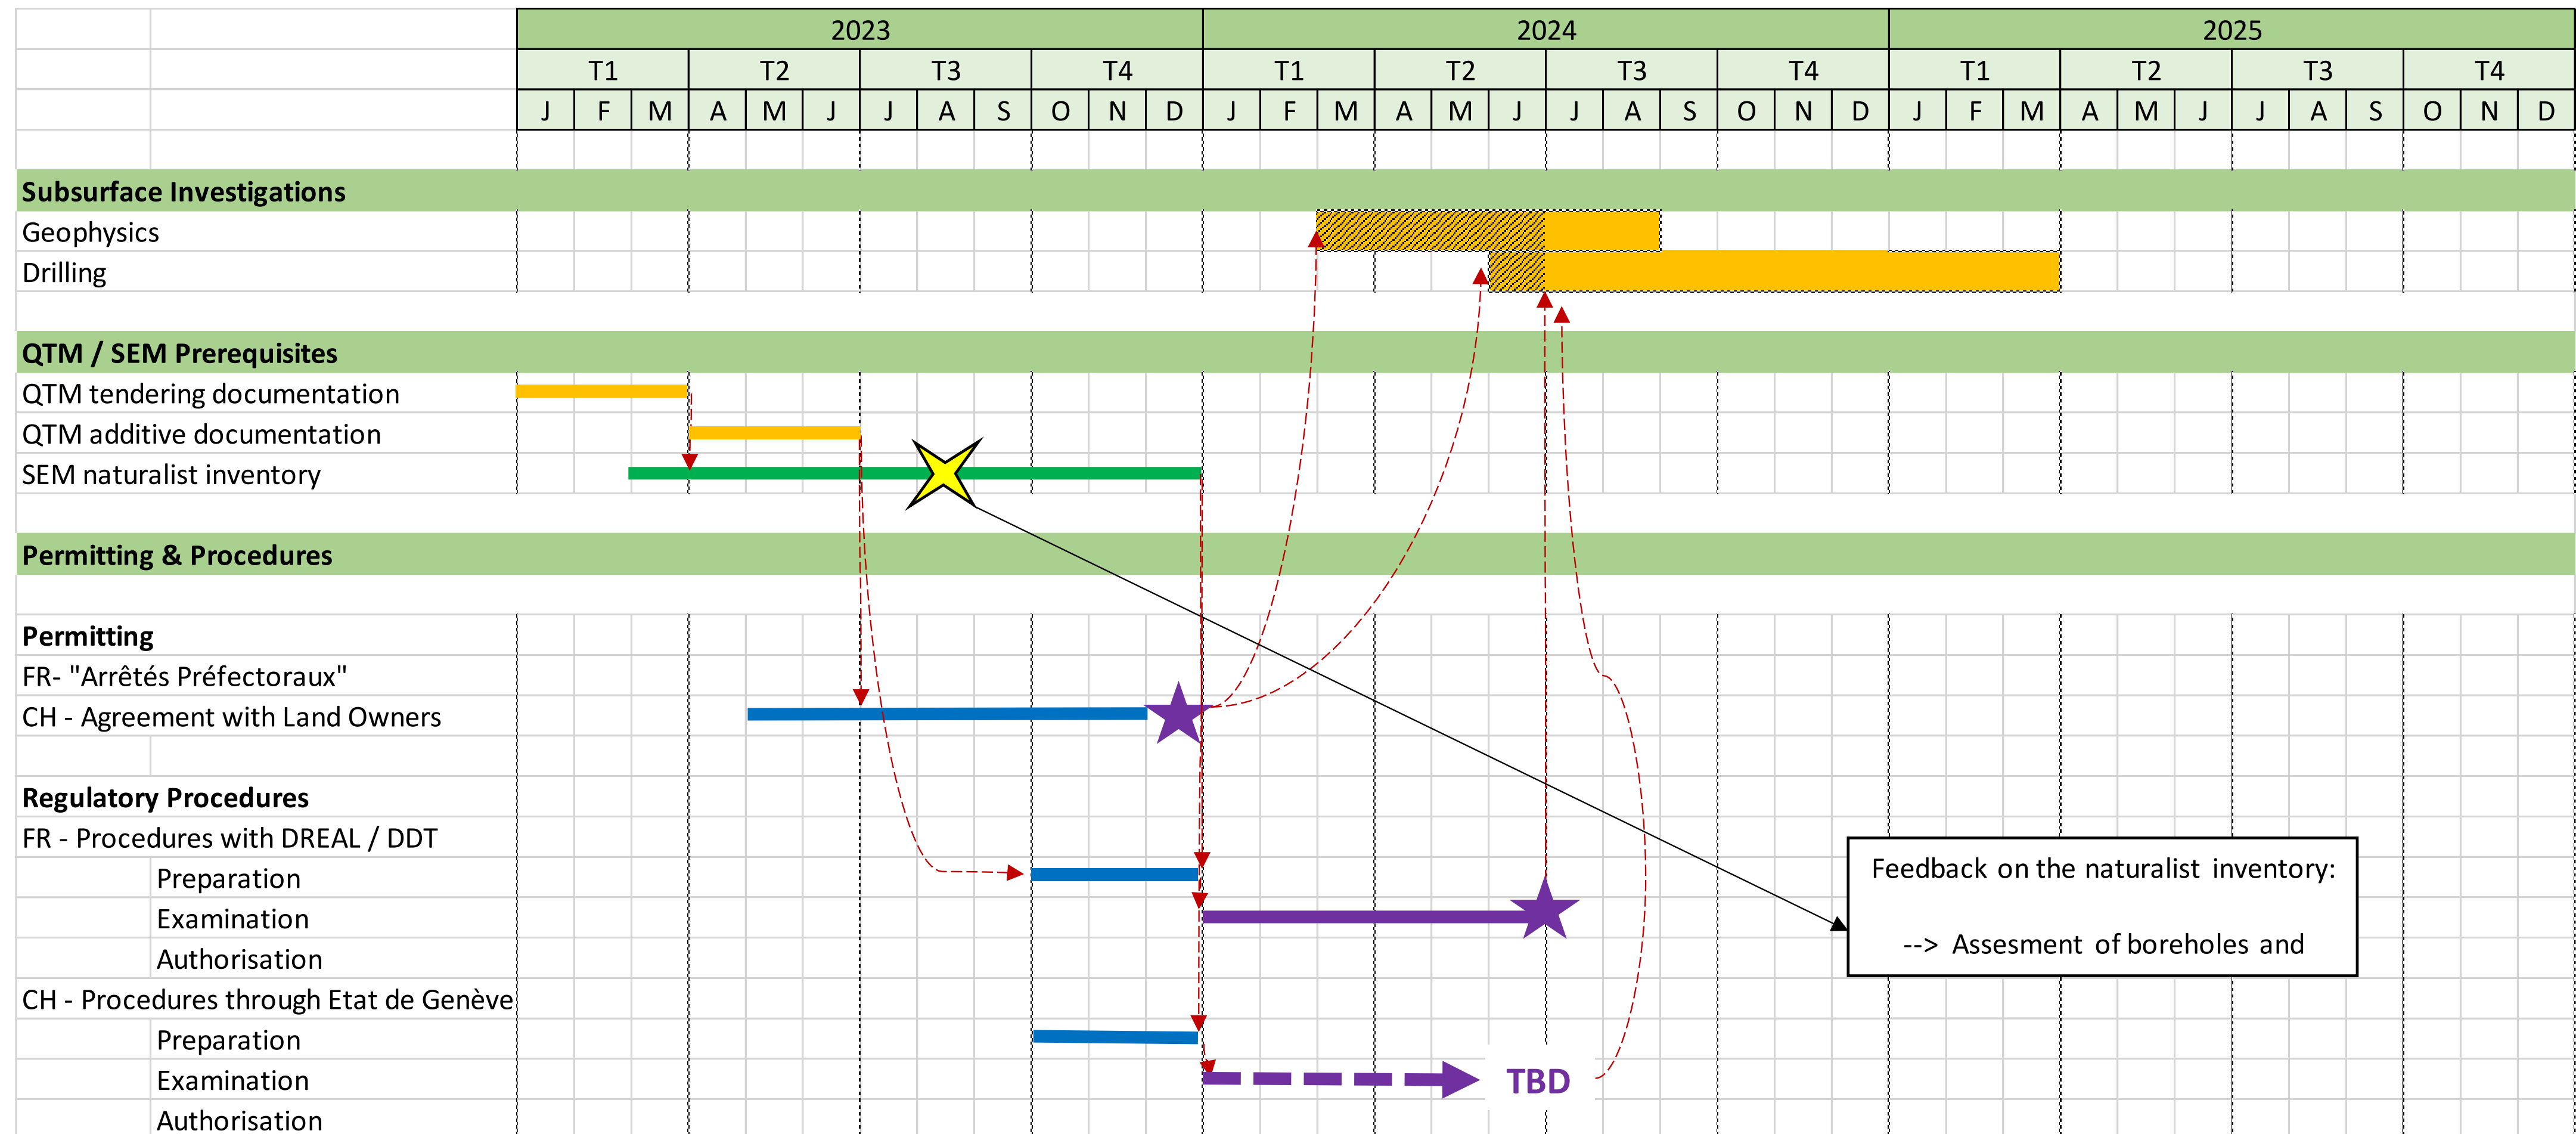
| | | 2023 | | | | | | | | | | | | 2024 | | | | | | | | | | | | 2025 | | | | | | | | | | | |
|---|---|---|---|---|---|---|---|---|---|---|---|---|---|---|---|---|---|---|---|---|---|---|---|---|---|---|---|---|---|---|---|---|---|---|---|---|---|
| | | T1 | | | T2 | | | T3 | | | T4 | | | T1 | | | T2 | | | T3 | | | T4 | | | T1 | | | T2 | | | T3 | | | T4 | | |
| | | J | F | M | A | M | J | J | A | S | O | N | D | J | F | M | A | M | J | J | A | S | O | N | D | J | F | M | A | M | J | J | A | S | O | N | D |

Subsurface Investigations
Geophysics
Drilling

QTM / SEM Prerequisites
QTM tendering documentation
QTM additive documentation
SEM naturalist inventory

Permitting & Procedures

Permitting
FR- "Arrêtés Préfectoraux"
CH - Agreement with Land Owners

Regulatory Procedures
FR - Procedures with DREAL / DDT
Preparation
Examination
Authorisation
CH - Procedures through Etat de Genève
Preparation
Examination
Authorisation

TBD

Feedback on the naturalist inventory:

--> Assesment of boreholes and